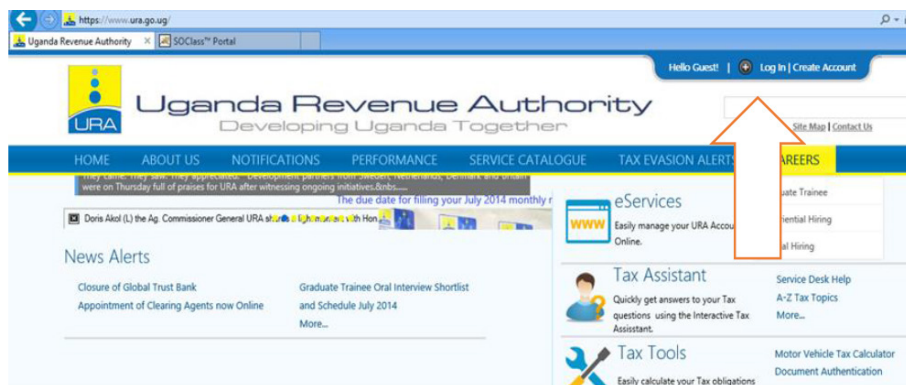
https://www.ura.go.ug/

Uganda Revenue Authority × SOClass™ Portal

Hello Guest! | Log In | Create Account

URA

Uganda Revenue Authority

Developing Uganda Together

Site Map | Contact Us

HOME ABOUT US NOTIFICATIONS PERFORMANCE SERVICE CATALOGUE TAX EVASION ALERTS CAREERS

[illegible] were on Thursday full of praises for URA after witnessing ongoing initiatives.&nbs....

The due date for filling your July 2014 monthly r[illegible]

Doris Akol (L) the Ag. Commissioner General URA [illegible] with Hon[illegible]

News Alerts

Closure of Global Trust Bank

Appointment of Clearing Agents now Online

Graduate Trainee Oral Interview Shortlist and Schedule July 2014

More...

WWW

eServices

Easily manage your URA Accou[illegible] Online.

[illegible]uate Trainee

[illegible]ential Hiring

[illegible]al Hiring

Tax Assistant

Quickly get answers to your Tax questions using the Interactive Tax Assistant.

Service Desk Help

A-Z Tax Topics

More...

Tax Tools

Easily calculate your Tax obligations

Motor Vehicle Tax Calculator

Document Authentication